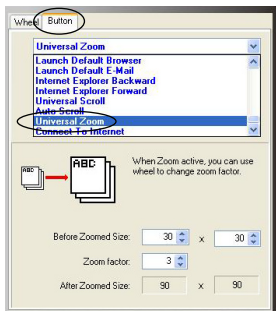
Wheel Button

Universal Zoom

Launch Default Browser
Launch Default E-Mail
Internet Explorer Backward
Internet Explorer Forward
Universal Scroll
Auto Scroll
Universal Zoom
Connect To Internet

ABC

ABC

When Zoom active, you can use wheel to change zoom factor.

Before Zoomed Size: 30 x 30

Zoom factor: 3

After Zoomed Size: 90 x 90